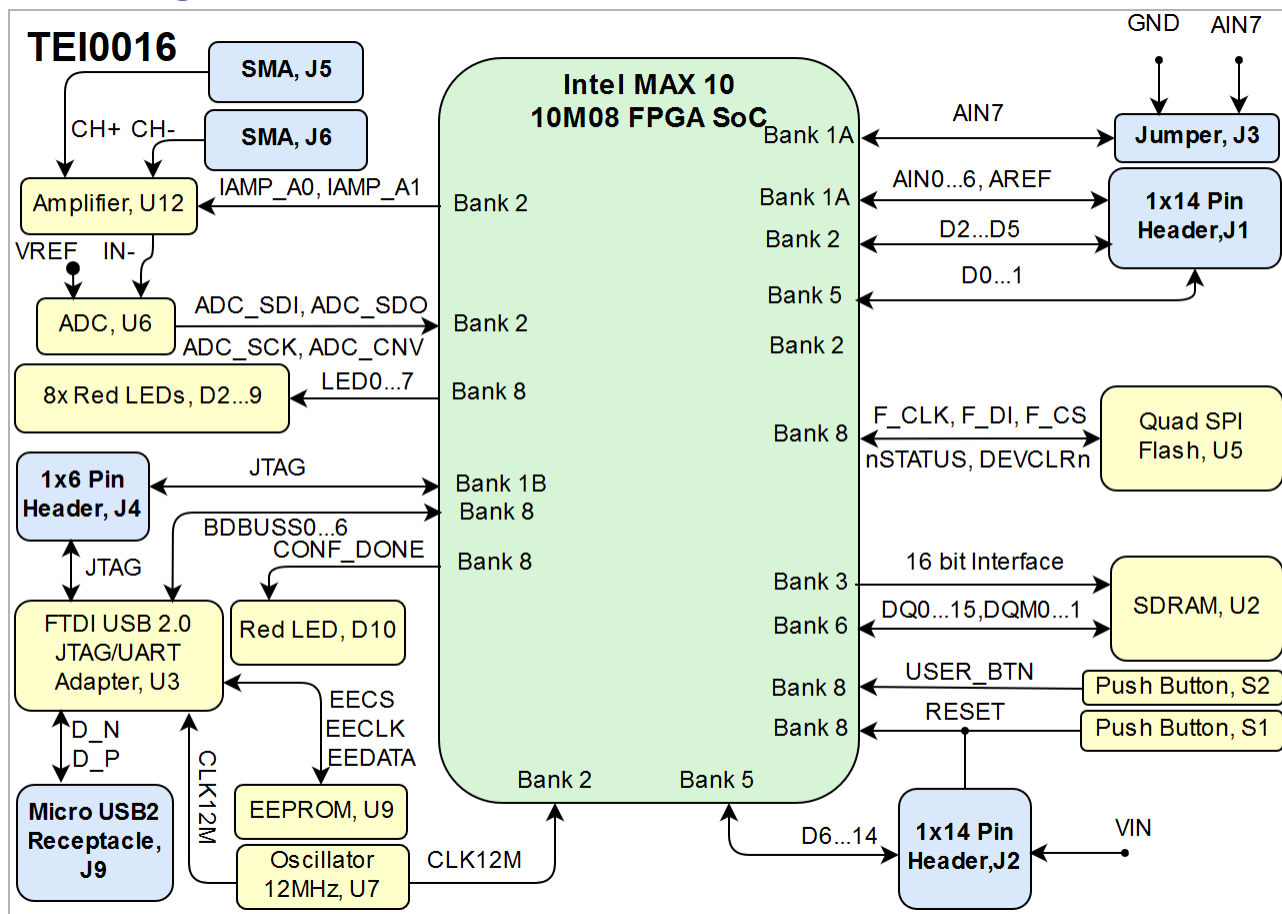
TEI0016

SMA, J5

SMA, J6

CH+ CH-

Amplifier, U12

IAMP_A0, IAMP_A1

VREF IN-

ADC, U6

ADC_SDI, ADC_SDO

ADC_SCK, ADC_CNV

8x Red LEDs, D2...9

LED0...7

1x6 Pin Header, J4

JTAG

BDBUSS0...6

CONF_DONE

JTAG

FTDI USB 2.0 JTAG/UART Adapter, U3

Red LED, D10

EECS
EECLK
EEDATA

D_N
D_P

CLK12M

Micro USB2 Receptacle, J9

EEPROM, U9

Oscillator 12MHz, U7

CLK12M

Intel MAX 10
10M08 FPGA SoC

Bank 2
Bank 2
Bank 8
Bank 1B
Bank 8
Bank 8
Bank 2
Bank 5

Bank 1A
Bank 1A
Bank 2
Bank 5
Bank 2
Bank 8
Bank 3
Bank 6
Bank 8
Bank 8

GND AIN7

AIN7

Jumper, J3

AIN0...6, AREF

D2...D5

D0...1

1x14 Pin Header,J1

F_CLK, F_DI, F_CS

nSTATUS, DEVCLRn

Quad SPI Flash, U5

16 bit Interface

DQ0...15,DQM0...1

SDRAM, U2

USER_BTN

Push Button, S2

RESET

Push Button, S1

D6...14

1x14 Pin Header,J2

VIN